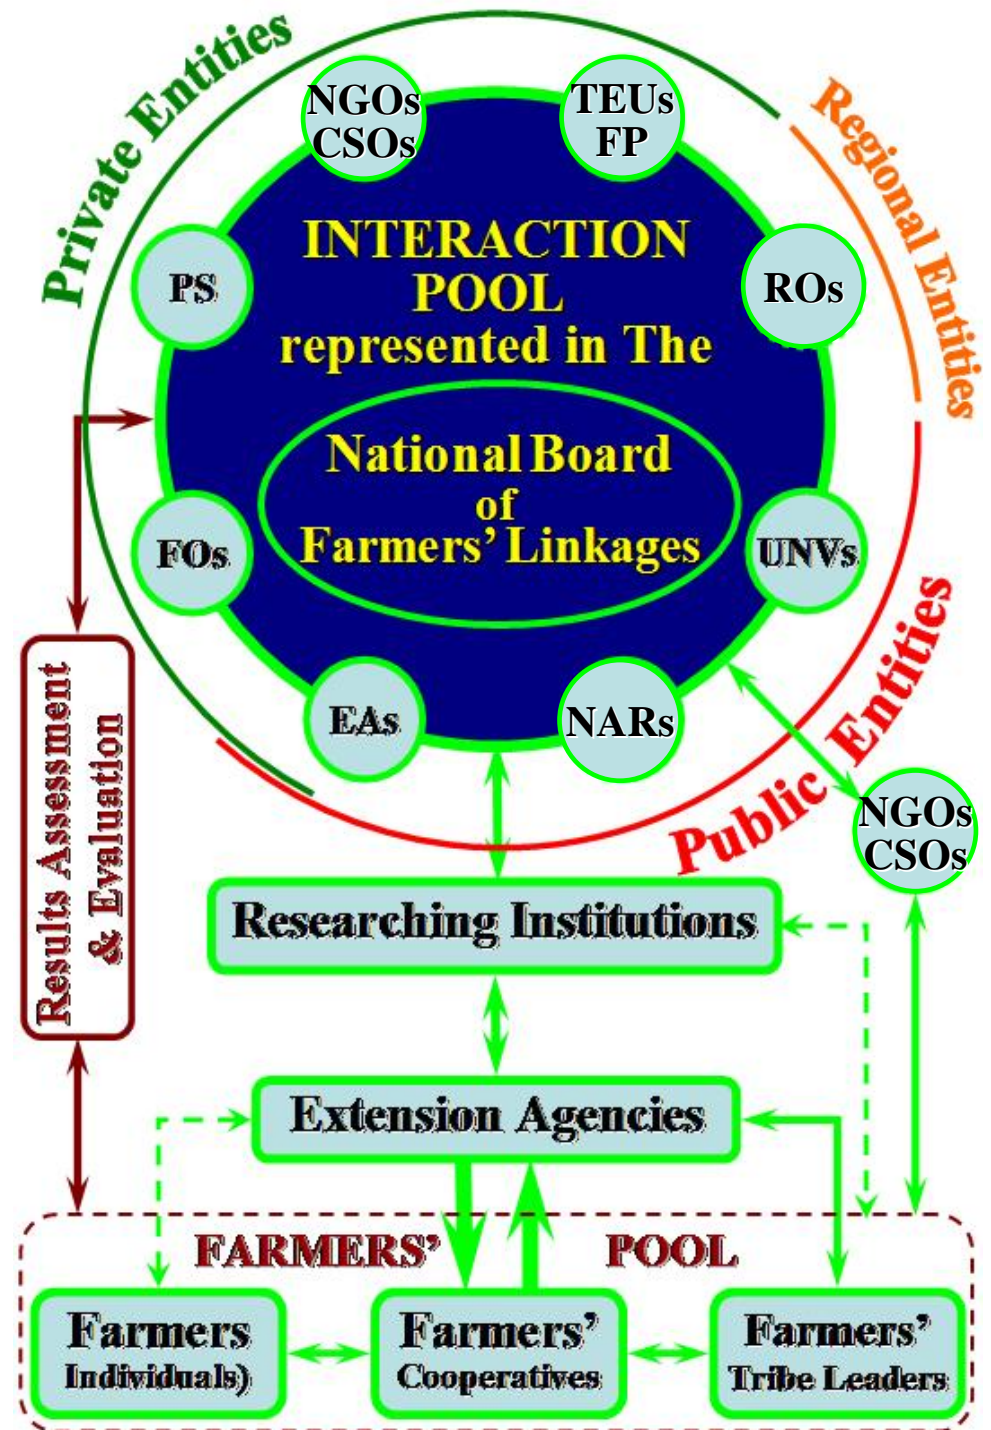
Private Entities

Regional Entities

Public Entities

NGOs CSOs

TEUs FP

PS

ROs

INTERACTION POOL represented in The

National Board of Farmers' Linkages

FOs

UNVs

EAs

NARs

NGOs CSOs

Results Assessment & Evaluation

Researching Institutions

Extension Agencies

FARMERS' POOL

Farmers Individuals)

Farmers' Cooperatives

Farmers' Tribe Leaders